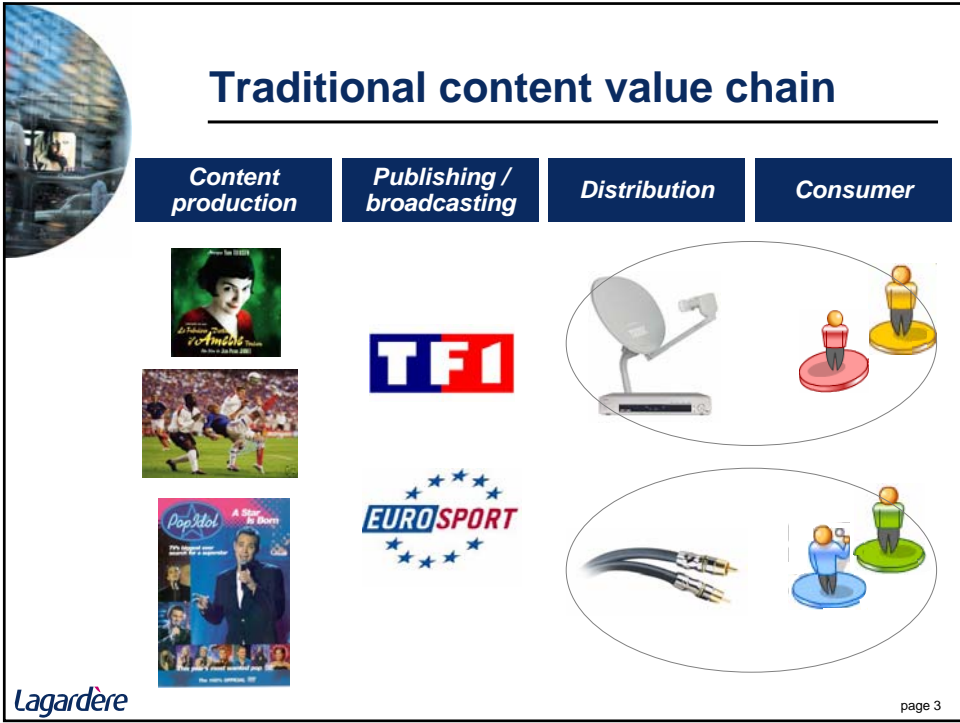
Traditional content value chain

Content production

Publishing / broadcasting

Distribution

Consumer

Le Fabuleux Destin d'Amélie Poulain

Un film de Jean-Pierre Jeunet

TF1

EUROSPORT

Pop Idol

A Star Is Born

The 100% OFFICIAL

Lagardère

page 3